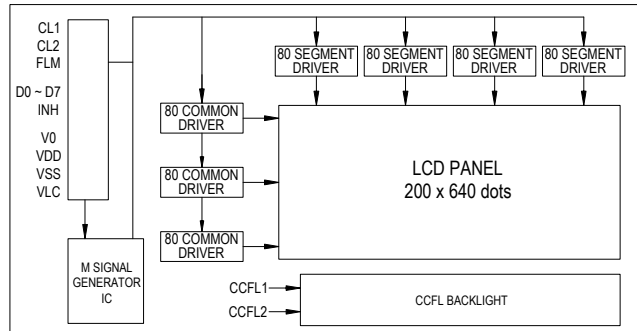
CL1
CL2
FLM

D0 ~ D7
INH

V0
VDD
VSS
VLC

80 SEGMENT DRIVER

80 SEGMENT DRIVER

80 SEGMENT DRIVER

80 SEGMENT DRIVER

80 COMMON DRIVER

80 COMMON DRIVER

80 COMMON DRIVER

LCD PANEL
200 x 640 dots

M SIGNAL GENERATOR IC

CCFL1

CCFL2

CCFL BACKLIGHT